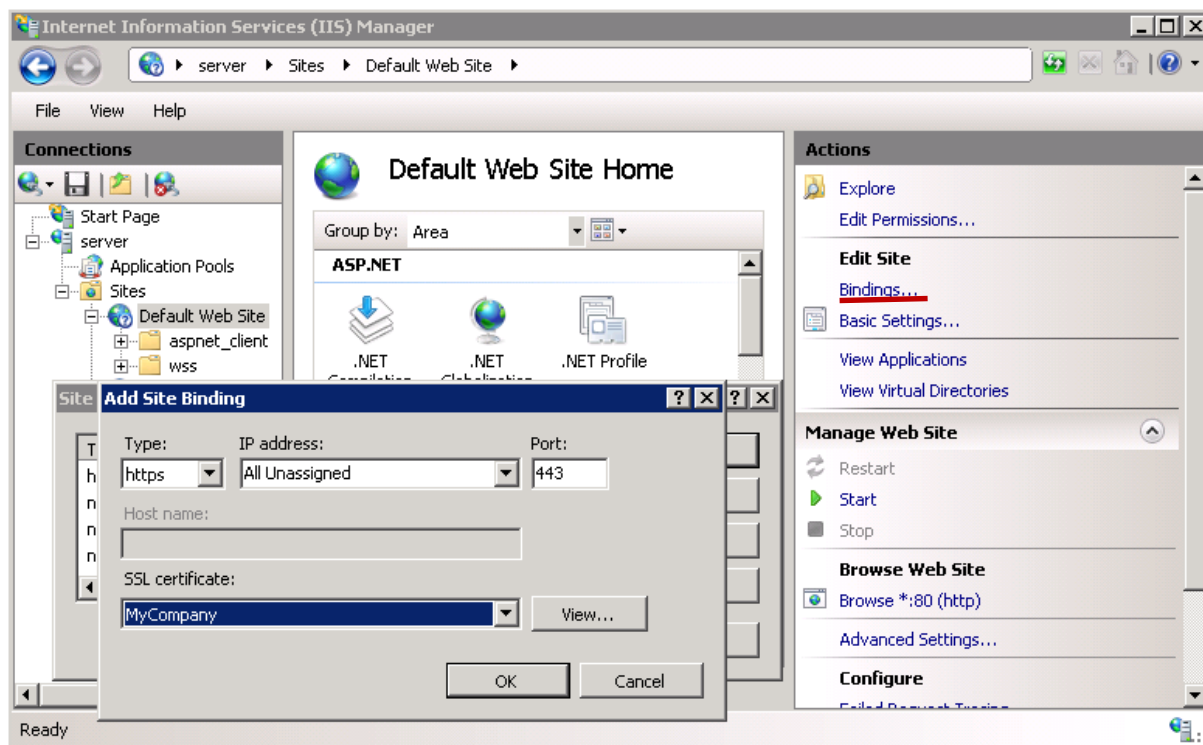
Internet Information Services (IIS) Manager

server ▸ Sites ▸ Default Web Site ▸

File View Help

Connections

Start Page
server
Application Pools
Sites
Default Web Site
aspnet_client
wss

Default Web Site Home

Group by: Area

ASP.NET

.NET Compilation
.NET Globalization
.NET Profile

Site
T
h
n
n
n

Add Site Binding

Type:
https

IP address:
All Unassigned

Port:
443

Host name:

SSL certificate:
MyCompany

View...

OK
Cancel

Actions

Explore
Edit Permissions...

Edit Site
Bindings...
Basic Settings...

View Applications
View Virtual Directories

Manage Web Site
Restart
Start
Stop

Browse Web Site
Browse *:80 (http)

Advanced Settings...

Configure
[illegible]

Ready